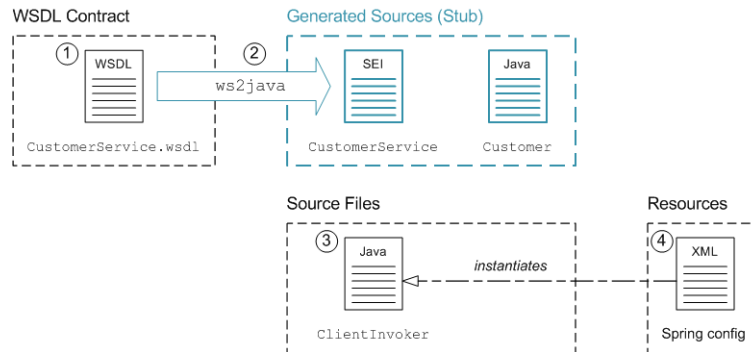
WSDL Contract

1

WSDL

CustomerService.wsdl

2

ws2java

Generated Sources (Stub)

SEI

CustomerService

Java

Customer

Source Files

3

Java

ClientInvoker

instantiates

Resources

4

XML

Spring config